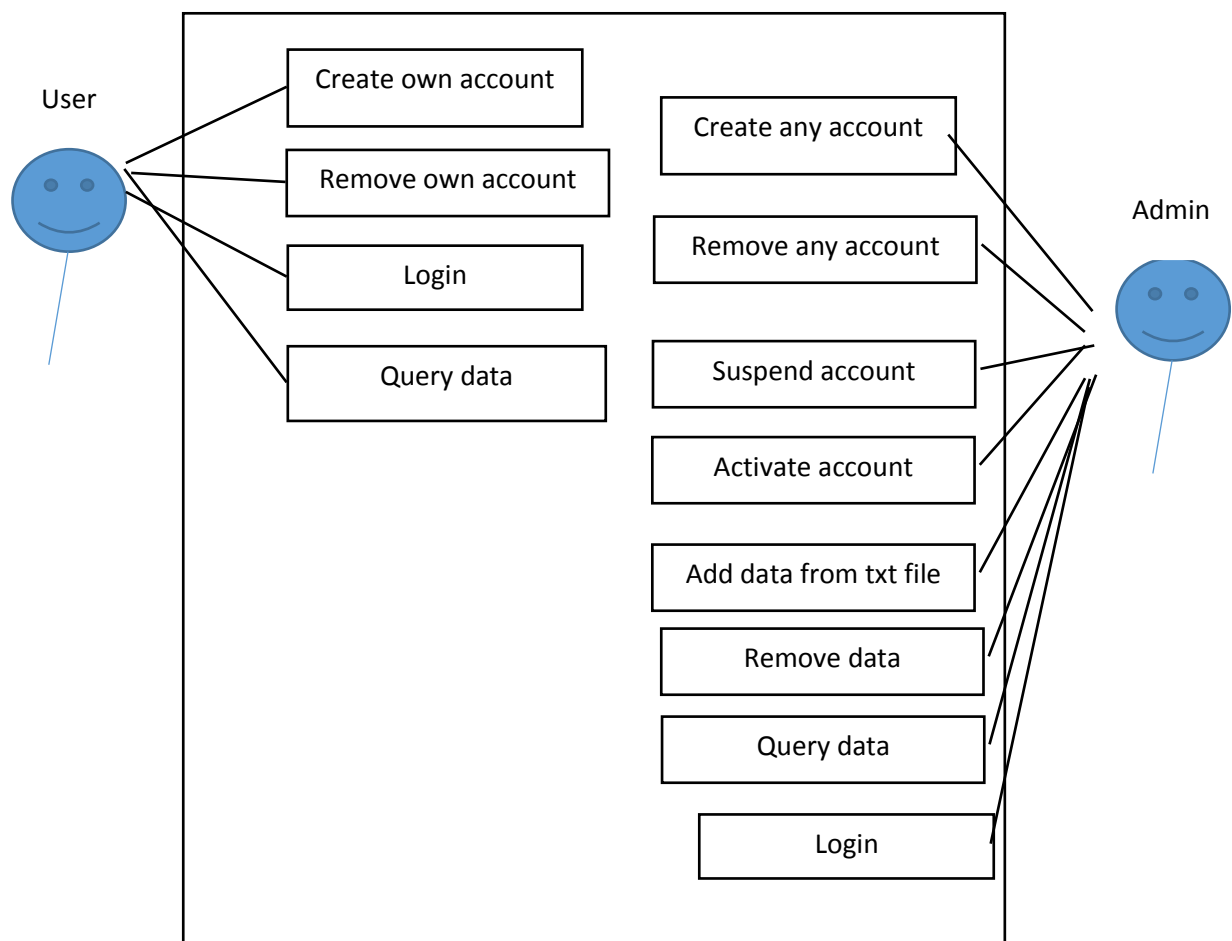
User

Create own account

Remove own account

Login

Query data

Create any account

Remove any account

Suspend account

Activate account

Add data from txt file

Remove data

Query data

Login

Admin